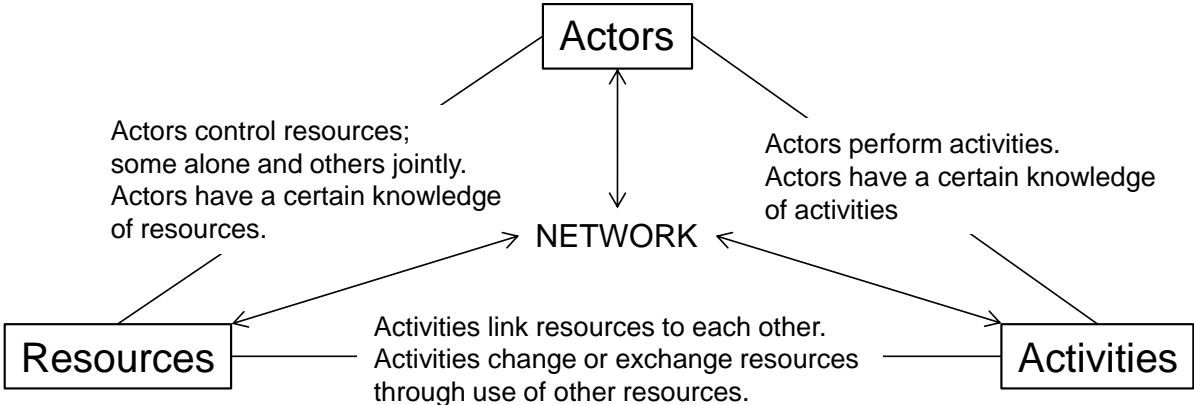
Actors

Actors control resources; some alone and others jointly. Actors have a certain knowledge of resources.

Actors perform activities. Actors have a certain knowledge of activities

NETWORK

Resources

Activities link resources to each other. Activities change or exchange resources through use of other resources.

Activities